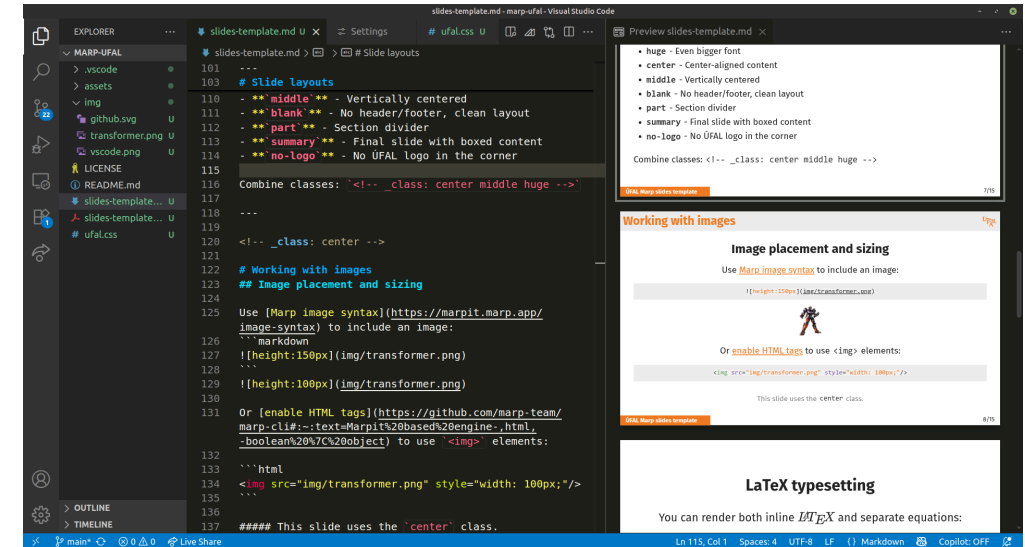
slides-template.md - marp-ufal - Visual Studio Code

EXPLORER ...
MARP-UFAL
> .vscode
> assets
∨ img
github.svg U
transformer.png U
vscode.png U
LICENSE
README.md
slides-template... U
slides-template... U
ufal.css U
> OUTLINE
> TIMELINE

slides-template.md U × Settings ufal.css U

slides-template.md > # Slide layouts

103 ---
104 # Slide layouts
110 - **`middle`** - Vertically centered
111 - **`blank`** - No header/footer, clean layout
112 - **`part`** - Section divider
113 - **`summary`** - Final slide with boxed content
114 - **`no-logo`** - No ÚFAL logo in the corner
115
116 Combine classes: `<!-- _class: center middle huge -->`
117
118 ---
119
120 <!-- _class: center -->
121
122 # Working with images
123 ## Image placement and sizing
124
125 Use [Marp image syntax](https://marpit.marp.app/image-syntax) to include an image:
```markdown
126 ![height:150px](img/transformer.png)
127 ```
128
129 ![height:100px](img/transformer.png)
130
131 Or [enable HTML tags](https://github.com/marp-team/marp-cli#:~:text=Marpit%20based%20engine-,html,-boolean%20%7C%20object) to use `<img>` elements:
132
133 ```html
134 <img src="img/transformer.png" style="width: 100px;"/>
135 ```
136
137 ##### This slide uses the `center` class.

Preview slides-template.md ×

• huge - Even bigger font
• center - Center-aligned content
• middle - Vertically centered
• blank - No header/footer, clean layout
• part - Section divider
• summary - Final slide with boxed content
• no-logo - No ÚFAL logo in the corner

Combine classes: <!-- _class: center middle huge -->

ÚFAL Marp slides template 7/15

Working with images

Image placement and sizing

Use Marp image syntax to include an image:

![height:150px](img/transformer.png)

Or enable HTML tags to use <img> elements:

<img src="img/transformer.png" style="width: 100px;"/>

This slide uses the center class.

ÚFAL Marp slides template 8/15

LaTeX typesetting

You can render both inline $\LaTeX$ and separate equations:

main* ⊗ 0 ⚠ 0 Live Share Ln 115, Col 1 Spaces: 4 UTF-8 LF {} Markdown Copilot: OFF